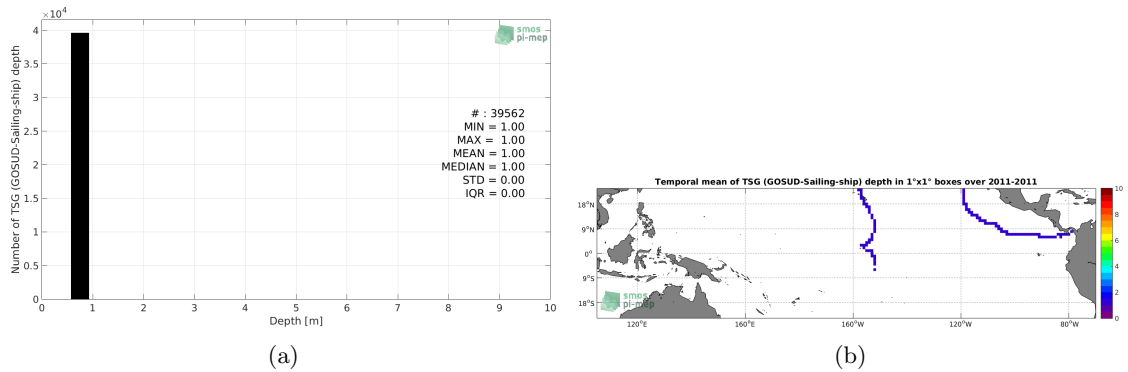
$\times10^4$

4

3.5

3

2.5

2

1.5

1

0.5

0

Number of TSG (GOSUD-Sailing-ship) depth

smos pi-mep

# : 39562
MIN = 1.00
MAX = 1.00
MEAN = 1.00
MEDIAN = 1.00
STD = 0.00
IQR = 0.00

0 1 2 3 4 5 6 7 8 9 10

Depth [m]

(a)

Temporal mean of TSG (GOSUD-Sailing-ship) depth in 1°x1° boxes over 2011-2011

18°N

9°N

0°

9°S

18°S

smos pi-mep

120°E 160°E 160°W 120°W 80°W

10 8 6 4 2 0

(b)